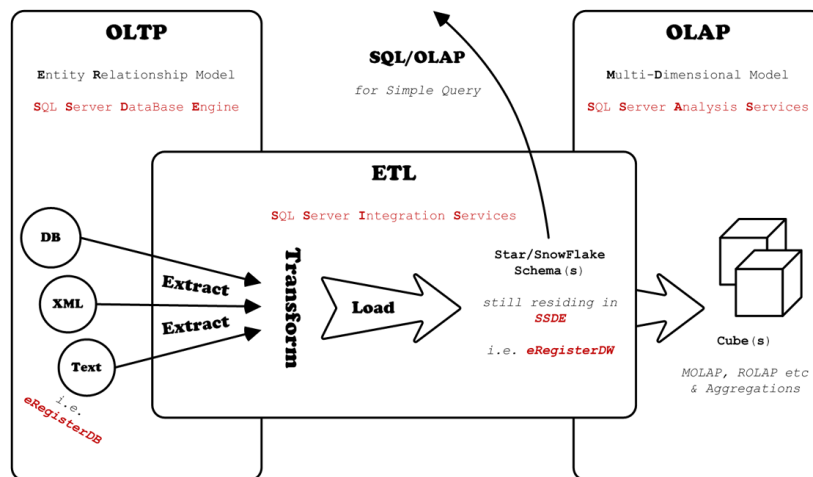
OLTP

Entity Relationship Model

SQL Server DataBase Engine

SQL/OLAP

for Simple Query

OLAP

Multi-Dimensional Model

SQL Server Analysis Services

ETL

SQL Server Integration Services

DB

XML

Text

Extract

Extract

Transform

Load

Star/SnowFlake Schema(s)

still residing in SSDE

i.e. eRegisterDW

Cube(s)

MOLAP, ROLAP etc & Aggregations

i.e. eRegisterDB